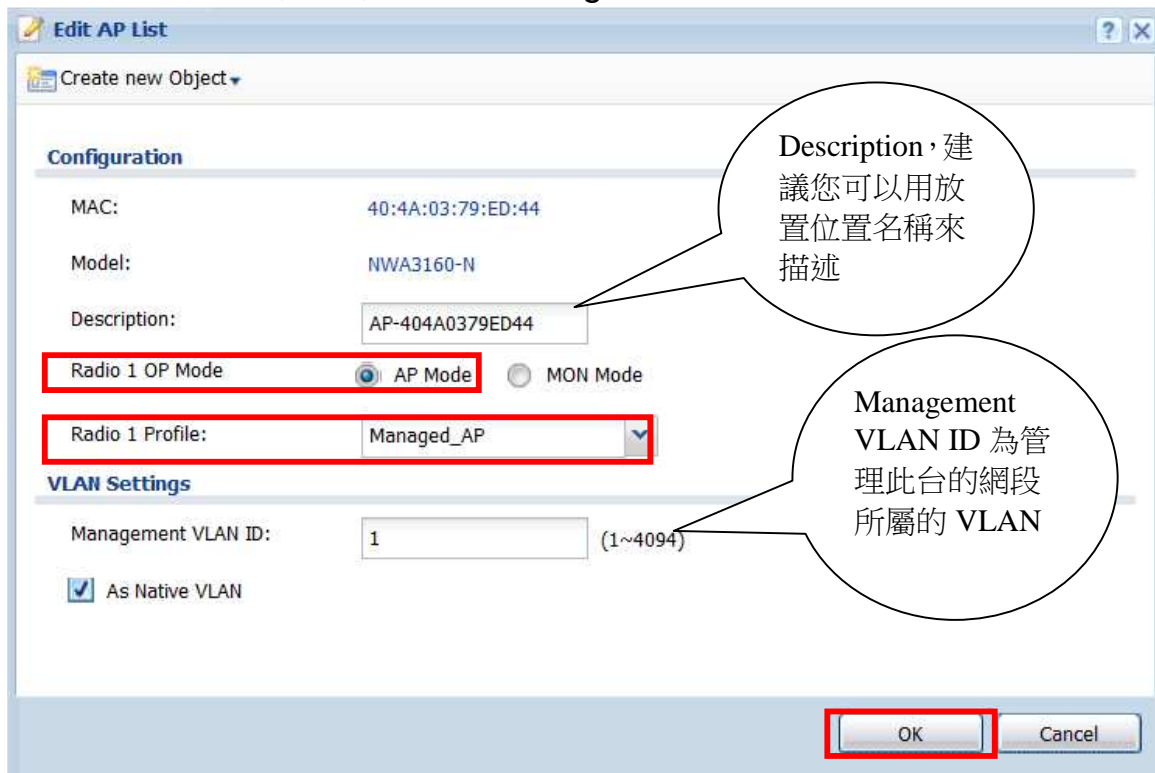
Edit AP List

? X

Create new Object

Configuration

MAC: 40:4A:03:79:ED:44

Model: NWA3160-N

Description: AP-404A0379ED44

Description，建議您可以用放置位置名稱來描述

Radio 1 OP Mode AP Mode MON Mode

Radio 1 Profile: Managed_AP

Management VLAN ID 為管理此台的網段所屬的 VLAN

VLAN Settings

Management VLAN ID: 1 (1~4094)

As Native VLAN

OK Cancel